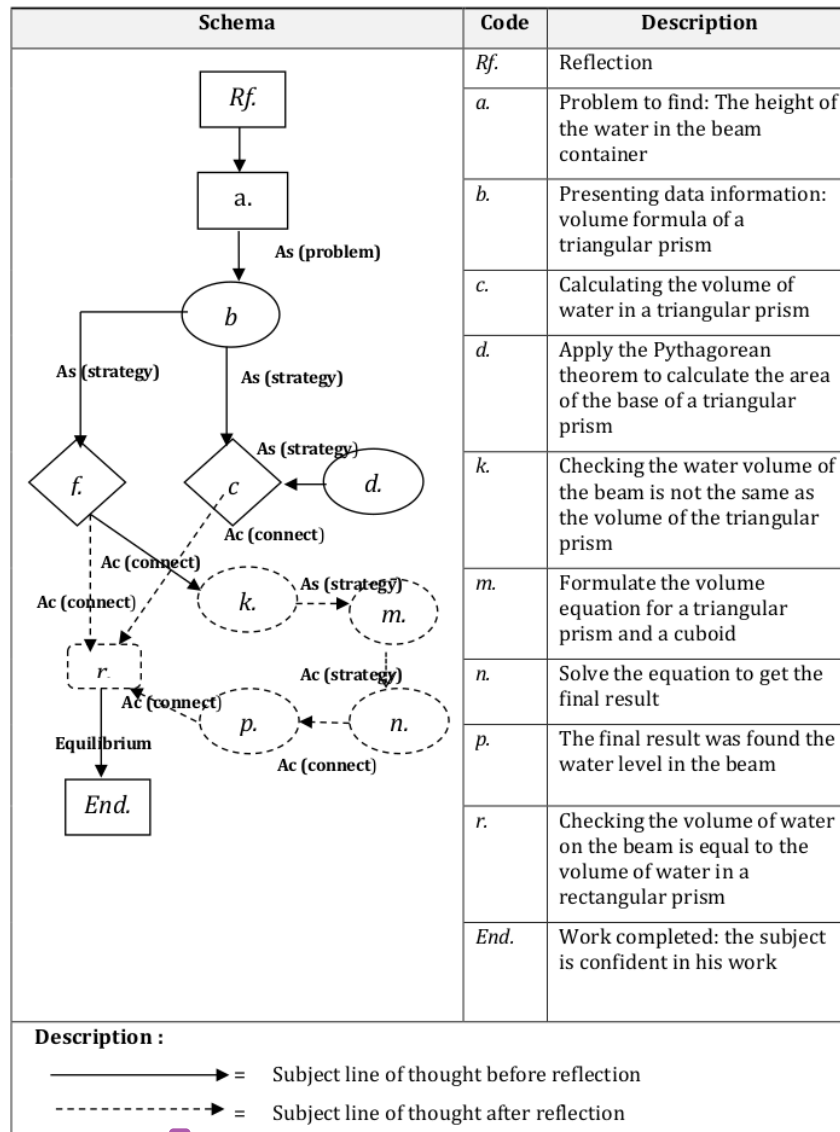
| Schema | Code | Description |
|---|---|---|
| Rf. a. As (problem) b As (strategy) As (strategy) As (strategy) f. c d. Ac (connect) Ac (connect) Ac (connect) As (strategy) k. m. r. Ac (strategy) Ac (connect) p. n. Equilibrium Ac (connect) End. | Rf. | Reflection |
| | a. | Problem to find: The height of the water in the beam container |
| | b. | Presenting data information: volume formula of a triangular prism |
| | c. | Calculating the volume of water in a triangular prism |
| | d. | Apply the Pythagorean theorem to calculate the area of the base of a triangular prism |
| | k. | Checking the water volume of the beam is not the same as the volume of the triangular prism |
| | m. | Formulate the volume equation for a triangular prism and a cuboid |
| | n. | Solve the equation to get the final result |
| | p. | The final result was found the water level in the beam |
| | r. | Checking the volume of water on the beam is equal to the volume of water in a rectangular prism |
| | End. | Work completed: the subject is confident in his work |

Description :

= Subject line of thought before reflection

= Subject line of thought after reflection